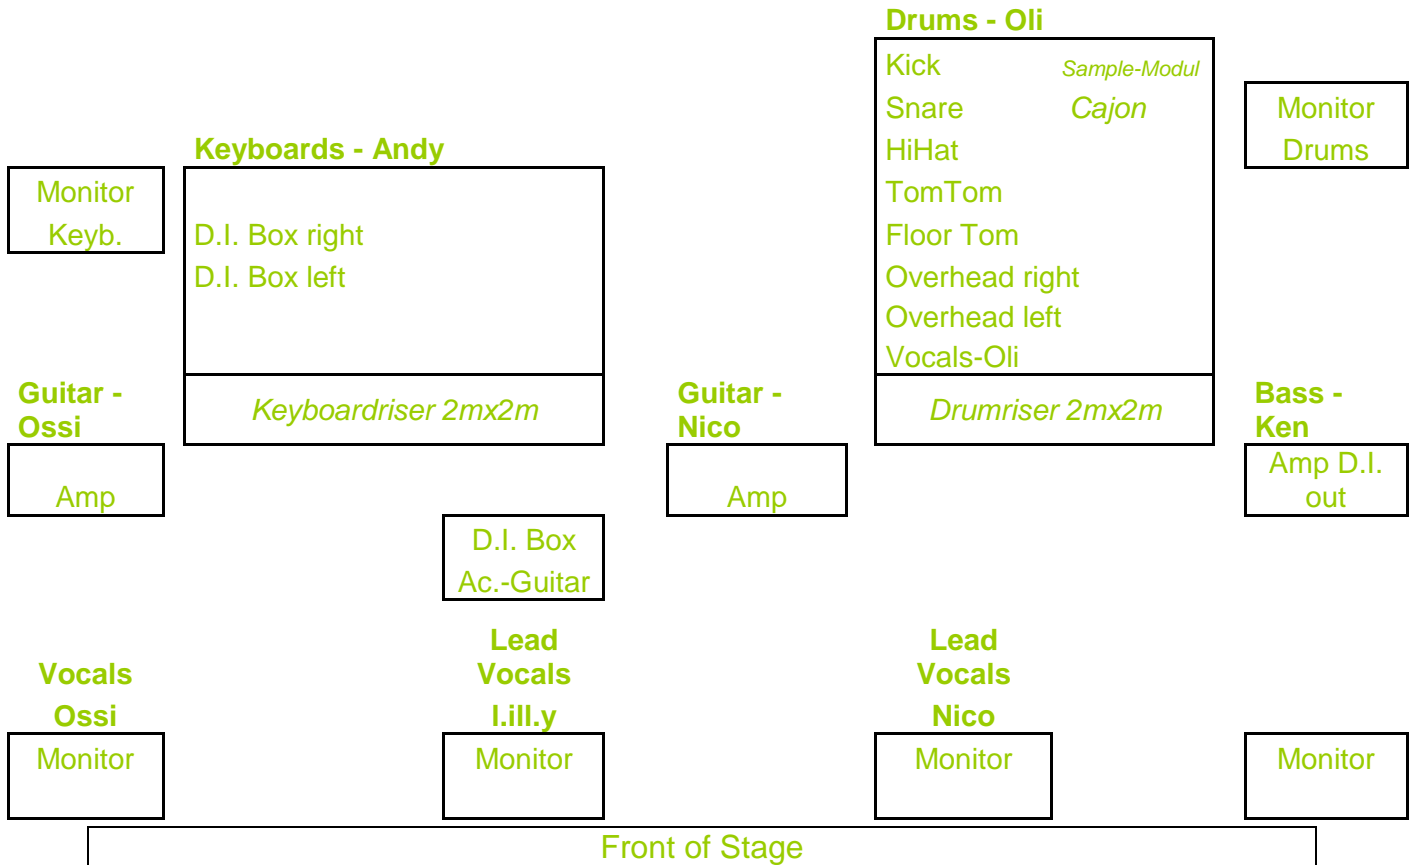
Drums - Oli

Kick
Sample-Modul
Snare
Cajon
HiHat
TomTom
Floor Tom
Overhead right
Overhead left
Vocals-Oli

Drumriser 2mx2m

Monitor Drums

Keyboards - Andy

Monitor Keyb.

D.I. Box right
D.I. Box left

Keyboardriser 2mx2m

Guitar - Ossi

Amp

Guitar - Nico

Amp

Bass - Ken

Amp D.I. out

D.I. Box Ac.-Guitar

Vocals Ossi

Monitor

Lead Vocals I.ill.y

Monitor

Lead Vocals Nico

Monitor

Monitor

Front of Stage